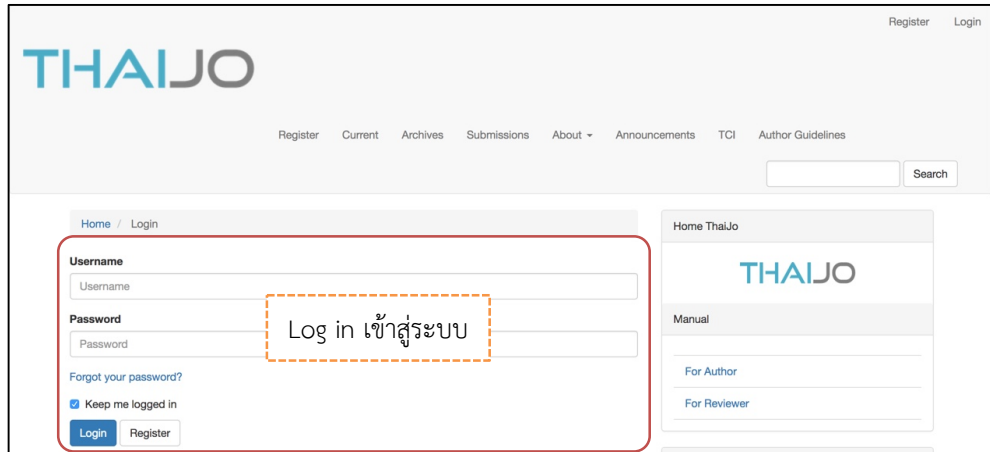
Register Login

THAIJO

Register Current Archives Submissions About Announcements TCI Author Guidelines

Search

Home / Login

Username

Username

Password

Password

Log in เข้าสู่ระบบ

Forgot your password?

Keep me logged in

Login Register

Home ThaiJo

THAIJO

Manual

For Author

For Reviewer